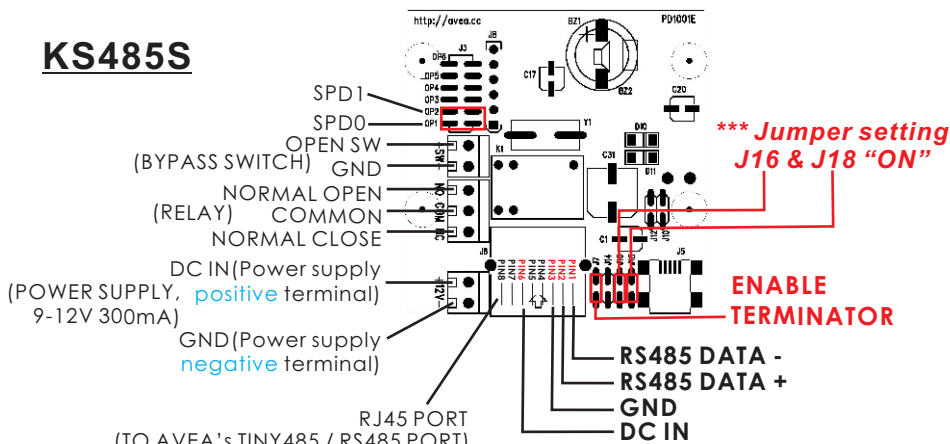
KS485S

http://avea.cc

PD1001E

BZ1

DP6

J3

J8

DP5

DP4

DP3

DP2

DP1

C17

BZ2

C20

Y1

K1

D10

C31

D11

C1

J7

J4

J5

J6

PIN8 PIN7 PIN6 PIN5 PIN4 PIN3 PIN2 PIN1

SPD1

SPD0

OPEN SW

(BYPASS SWITCH)

GND

NORMAL OPEN

(RELAY)

COMMON

NORMAL CLOSE

DC IN(Power supply

(POWER SUPPLY, positive terminal)

9-12V 300mA)

GND(Power supply

negative terminal)

RJ45 PORT

(TO AVEA's TINY485 / RS485 PORT)

*** Jumper setting J16 & J18 "ON"

ENABLE TERMINATOR

RS485 DATA -

RS485 DATA +

GND

DC IN

SW

NO

COM

NC

+12V

-